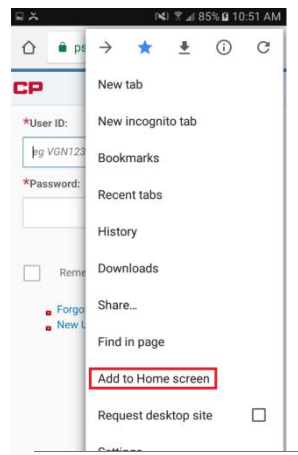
85% 10:51 AM

ps

CP

*User ID:

eg VGN123

*Password:

Reme

Forgo

New U

New tab

New incognito tab

Bookmarks

Recent tabs

History

Downloads

Share...

Find in page

Add to Home screen

Request desktop site

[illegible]